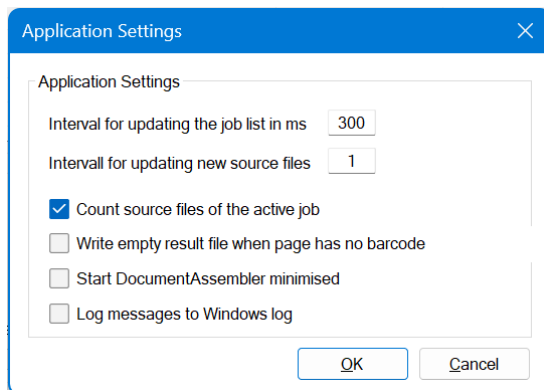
Application Settings

Application Settings

Interval for updating the job list in ms 300

Intervall for updating new source files 1

Count source files of the active job

Write empty result file when page has no barcode

Start DocumentAssembler minimised

Log messages to Windows log

OK

Cancel